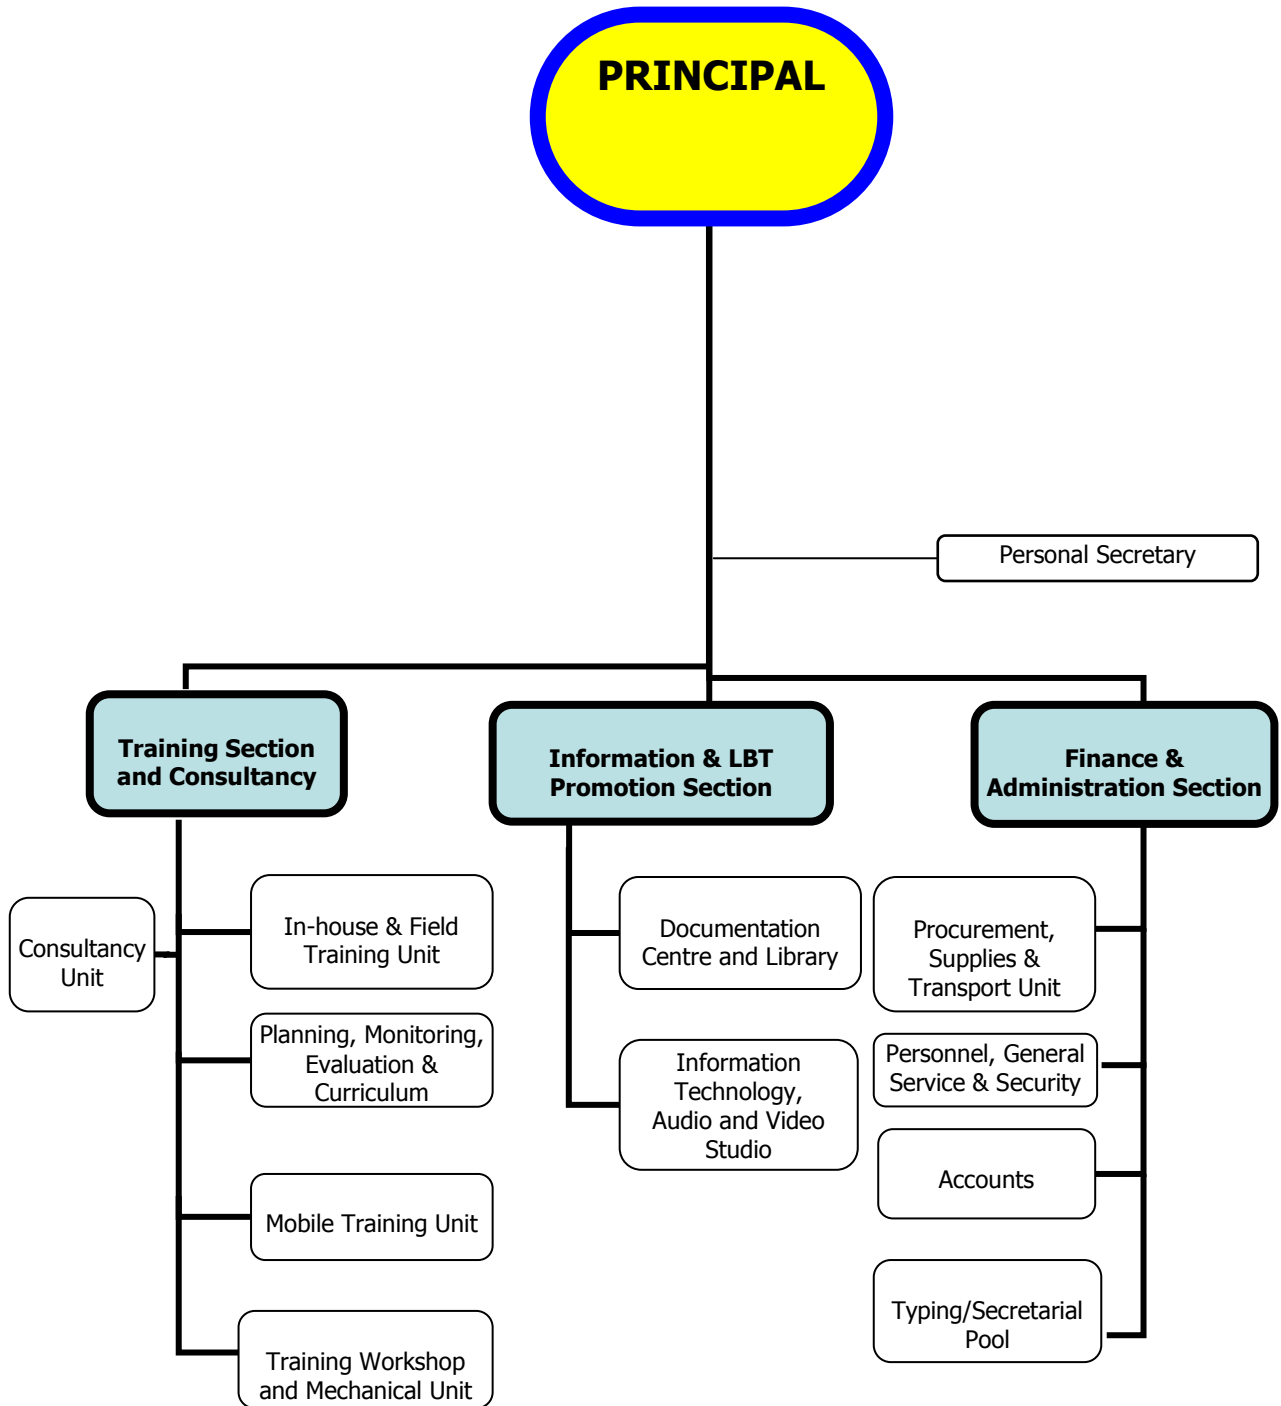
PRINCIPAL

Personal Secretary

Training Section and Consultancy

Consultancy Unit

In-house & Field Training Unit

Planning, Monitoring, Evaluation & Curriculum

Mobile Training Unit

Training Workshop and Mechanical Unit

Information & LBT Promotion Section

Documentation Centre and Library

Information Technology, Audio and Video Studio

Finance & Administration Section

Procurement, Supplies & Transport Unit

Personnel, General Service & Security

Accounts

Typing/Secretarial Pool